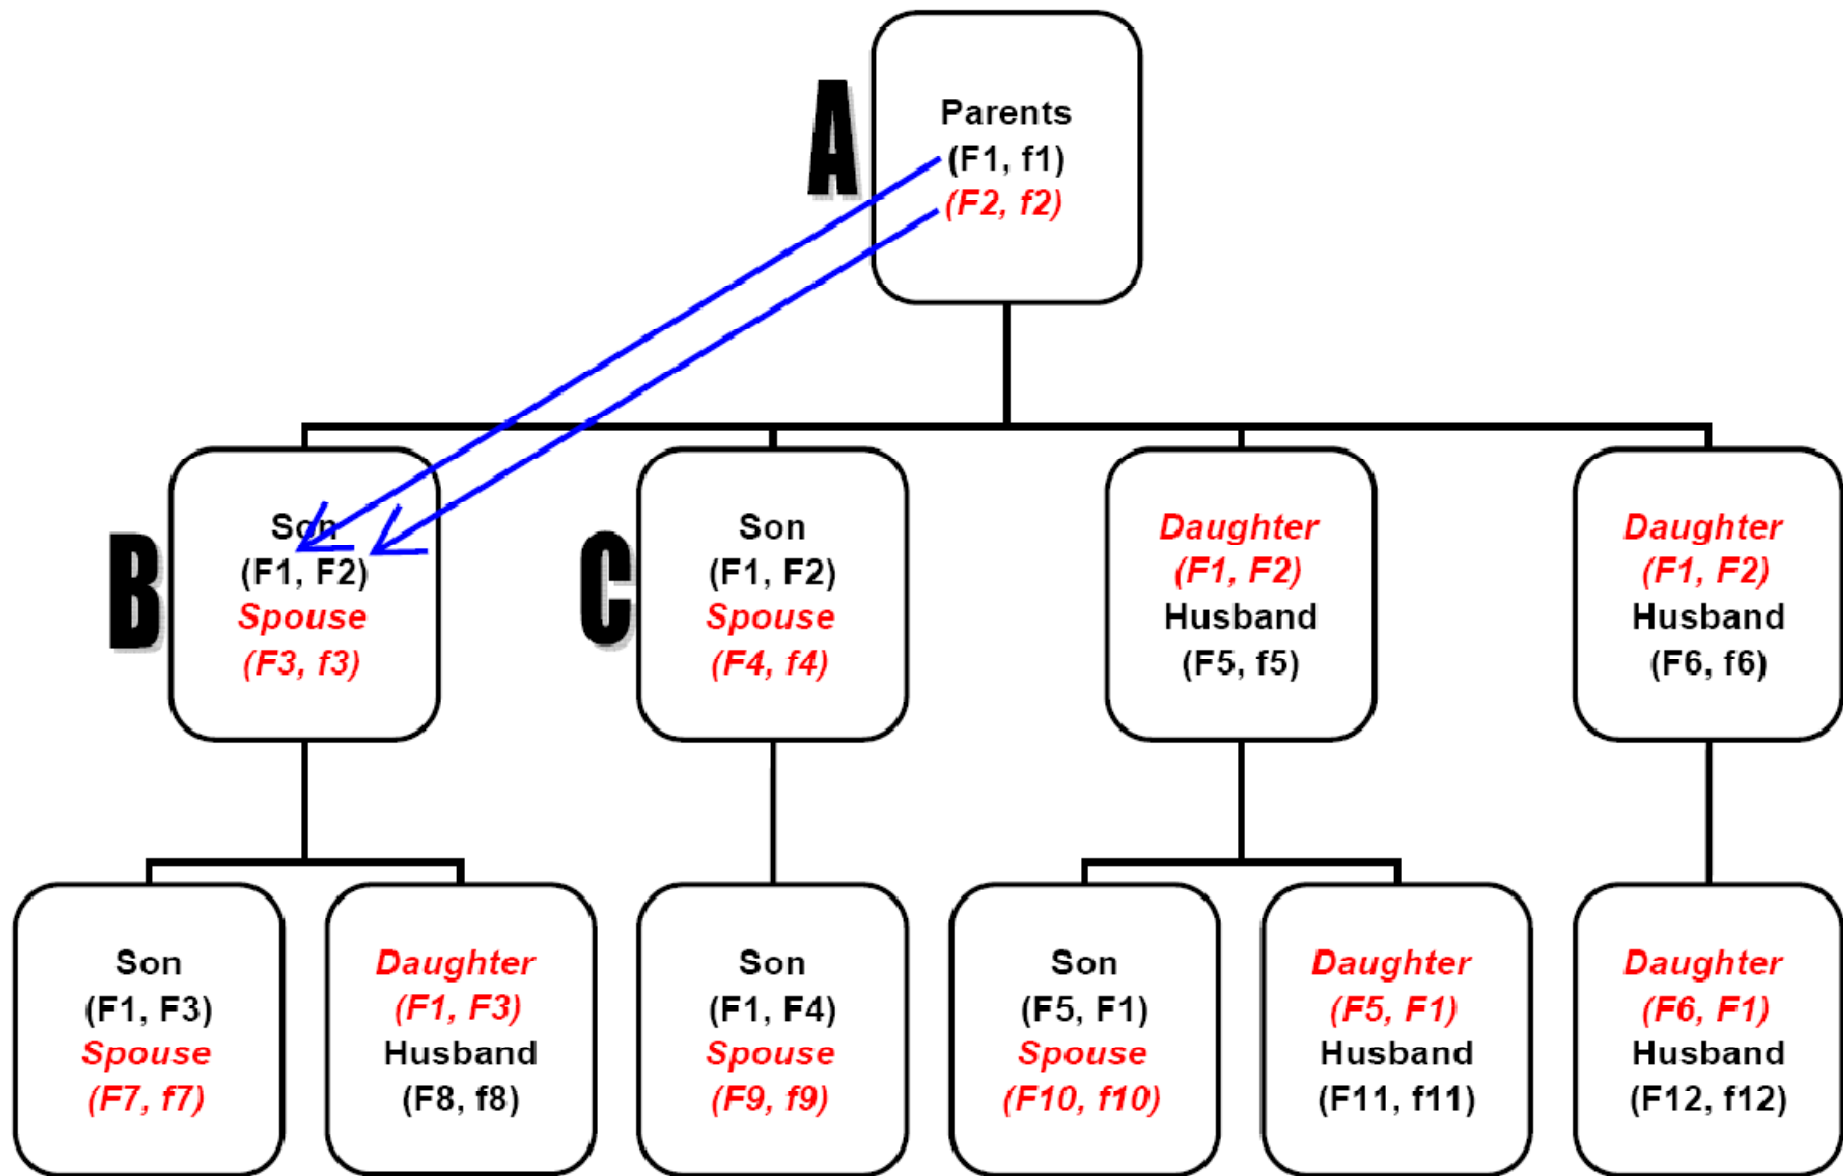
A

Parents
(F1, f1)
(F2, f2)

B

Son
(F1, F2)
Spouse
(F3, f3)

C

Son
(F1, F2)
Spouse
(F4, f4)

Daughter
(F1, F2)
Husband
(F5, f5)

Daughter
(F1, F2)
Husband
(F6, f6)

Son
(F1, F3)
Spouse
(F7, f7)

Daughter
(F1, F3)
Husband
(F8, f8)

Son
(F1, F4)
Spouse
(F9, f9)

Son
(F5, F1)
Spouse
(F10, f10)

Daughter
(F5, F1)
Husband
(F11, f11)

Daughter
(F6, F1)
Husband
(F12, f12)